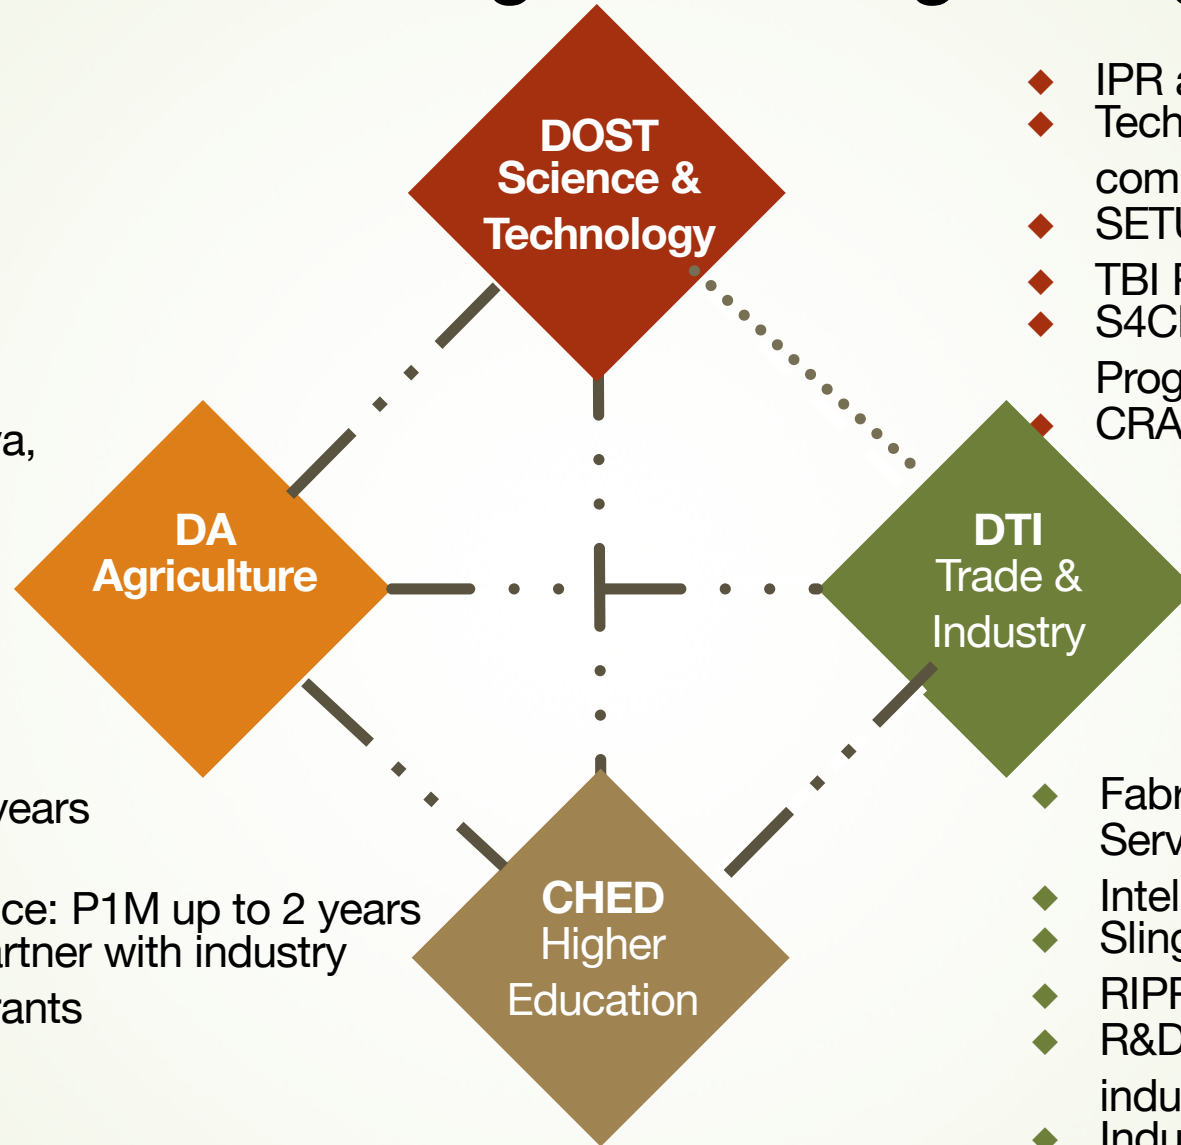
DOST Science & Technology

IPR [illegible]
Tech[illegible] com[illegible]
SETU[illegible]
TBI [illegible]
S4C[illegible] Prog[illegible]
CRA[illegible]

a,

DA Agriculture

DTI Trade & Industry

years

ce: P1M up to 2 years
rtner with industry
rants

CHED Higher Education

Fabr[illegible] Serv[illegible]
Intel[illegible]
Sling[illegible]
RIPF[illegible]
R&D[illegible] indu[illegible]
Indu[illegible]